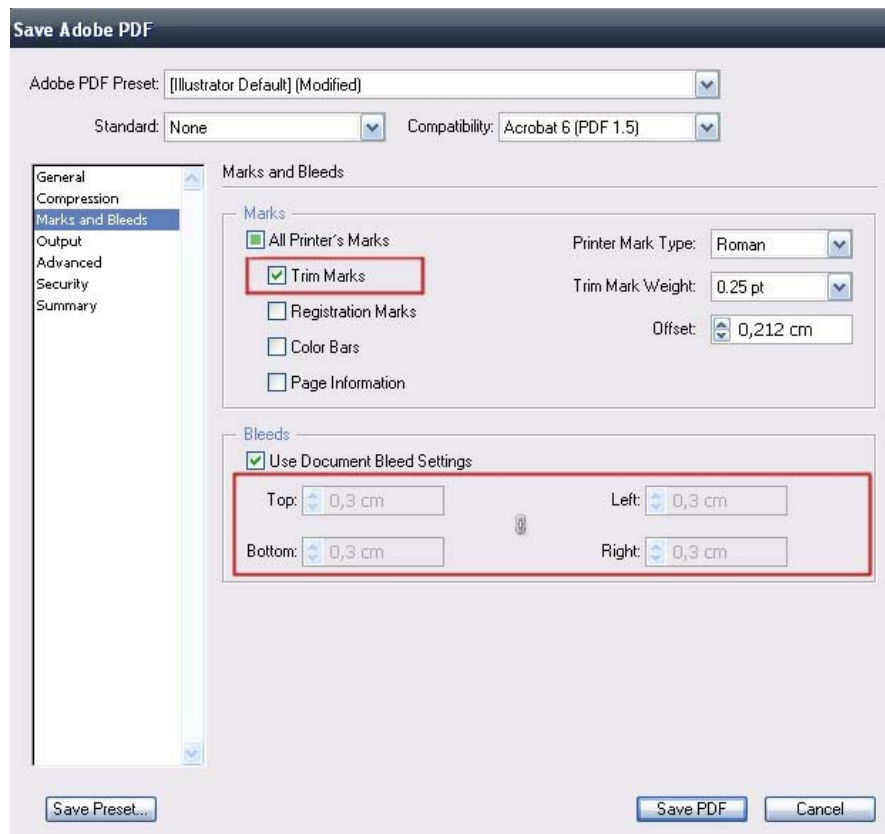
Save Adobe PDF

Adobe PDF Preset: [Illustrator Default] (Modified)

Standard: None

Compatibility: Acrobat 6 (PDF 1.5)

General
Compression
Marks and Bleeds
Output
Advanced
Security
Summary

Marks and Bleeds

Marks

All Printer's Marks

Trim Marks

Registration Marks

Color Bars

Page Information

Printer Mark Type: Roman

Trim Mark Weight: 0.25 pt

Offset: 0,212 cm

Bleeds

Use Document Bleed Settings

Top: 0,3 cm

Left: 0,3 cm

Bottom: 0,3 cm

Right: 0,3 cm

Save Preset...

Save PDF

Cancel